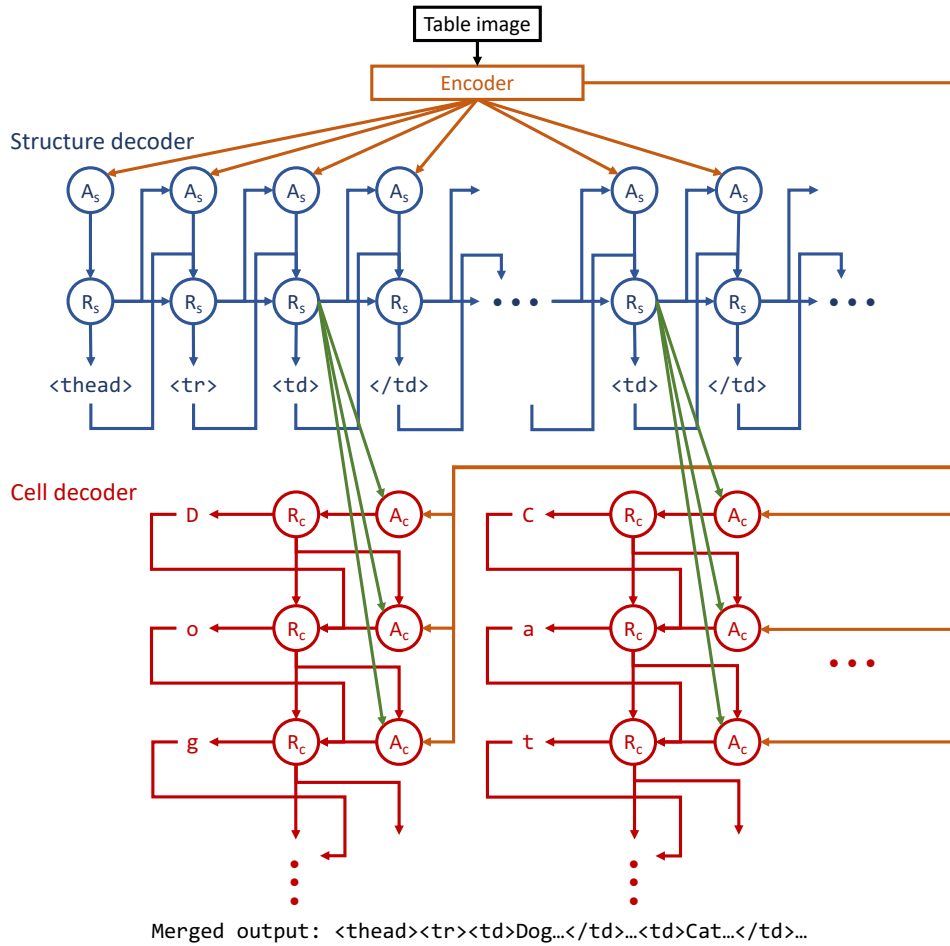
Table image

Encoder

Structure decoder

$A_s$ $A_s$ $A_s$ $A_s$ $A_s$ $A_s$

$R_s$ $R_s$ $R_s$ $R_s$ ••• $R_s$ $R_s$ •••

<thead> <tr> <td> </td> <td> </td>

Cell decoder

D $R_c$ $A_c$ C $R_c$ $A_c$

o $R_c$ $A_c$ a $R_c$ $A_c$ •••

g $R_c$ $A_c$ t $R_c$ $A_c$

Merged output: <thead><tr><td>Dog…</td>…<td>Cat…</td>…